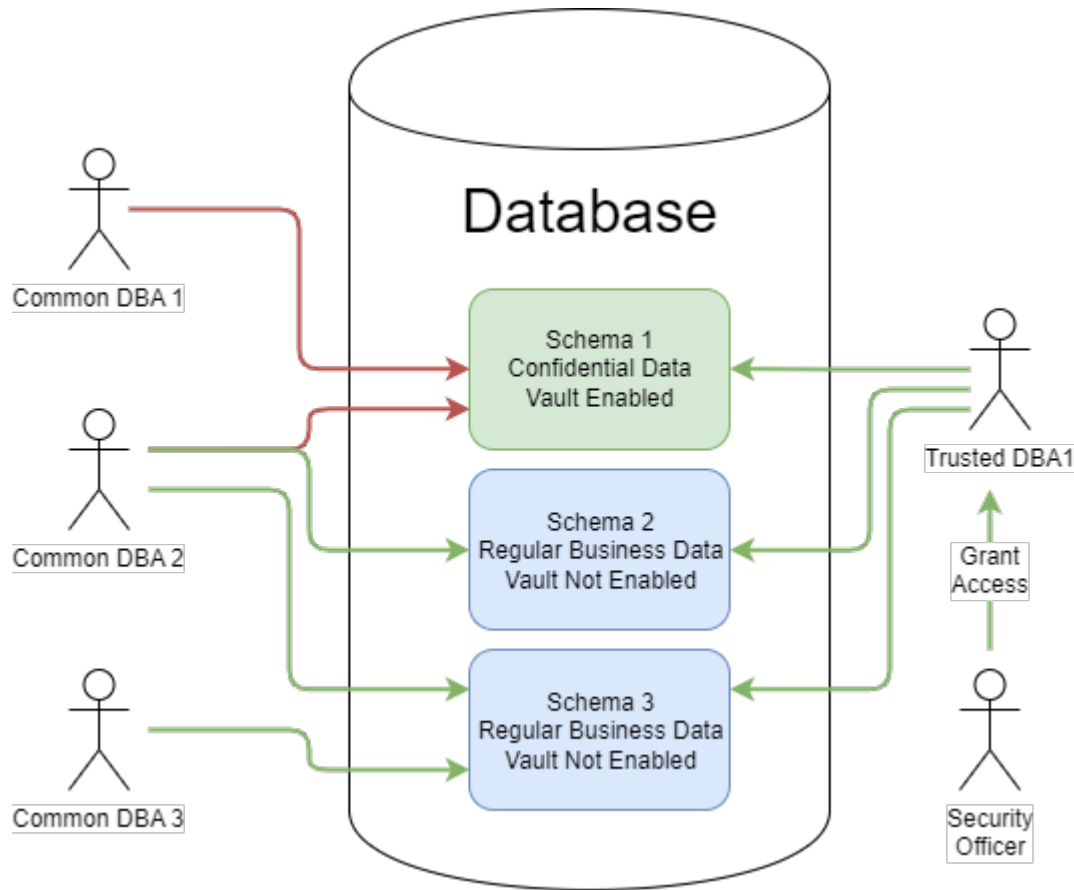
Database

Common DBA 1

Common DBA 2

Common DBA 3

Schema 1
Confidential Data
Vault Enabled

Schema 2
Regular Business Data
Vault Not Enabled

Schema 3
Regular Business Data
Vault Not Enabled

Trusted DBA1

Grant Access

Security Officer